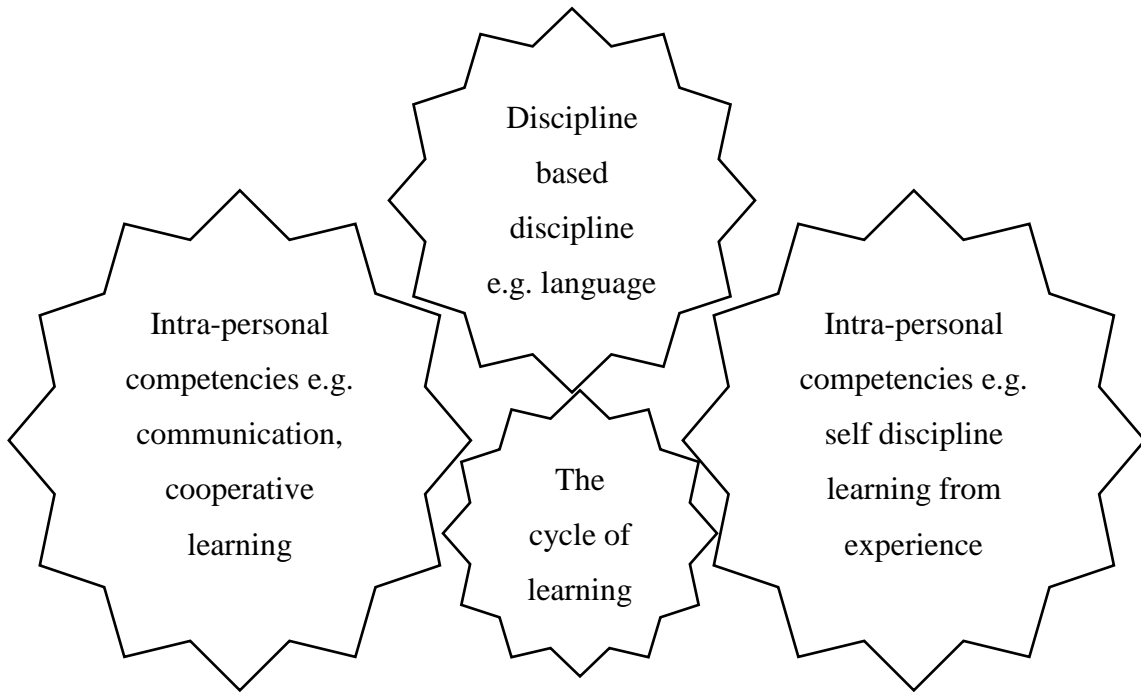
Discipline based discipline e.g. language

Intra-personal competencies e.g. communication, cooperative learning

The cycle of learning

Intra-personal competencies e.g. self discipline learning from experience